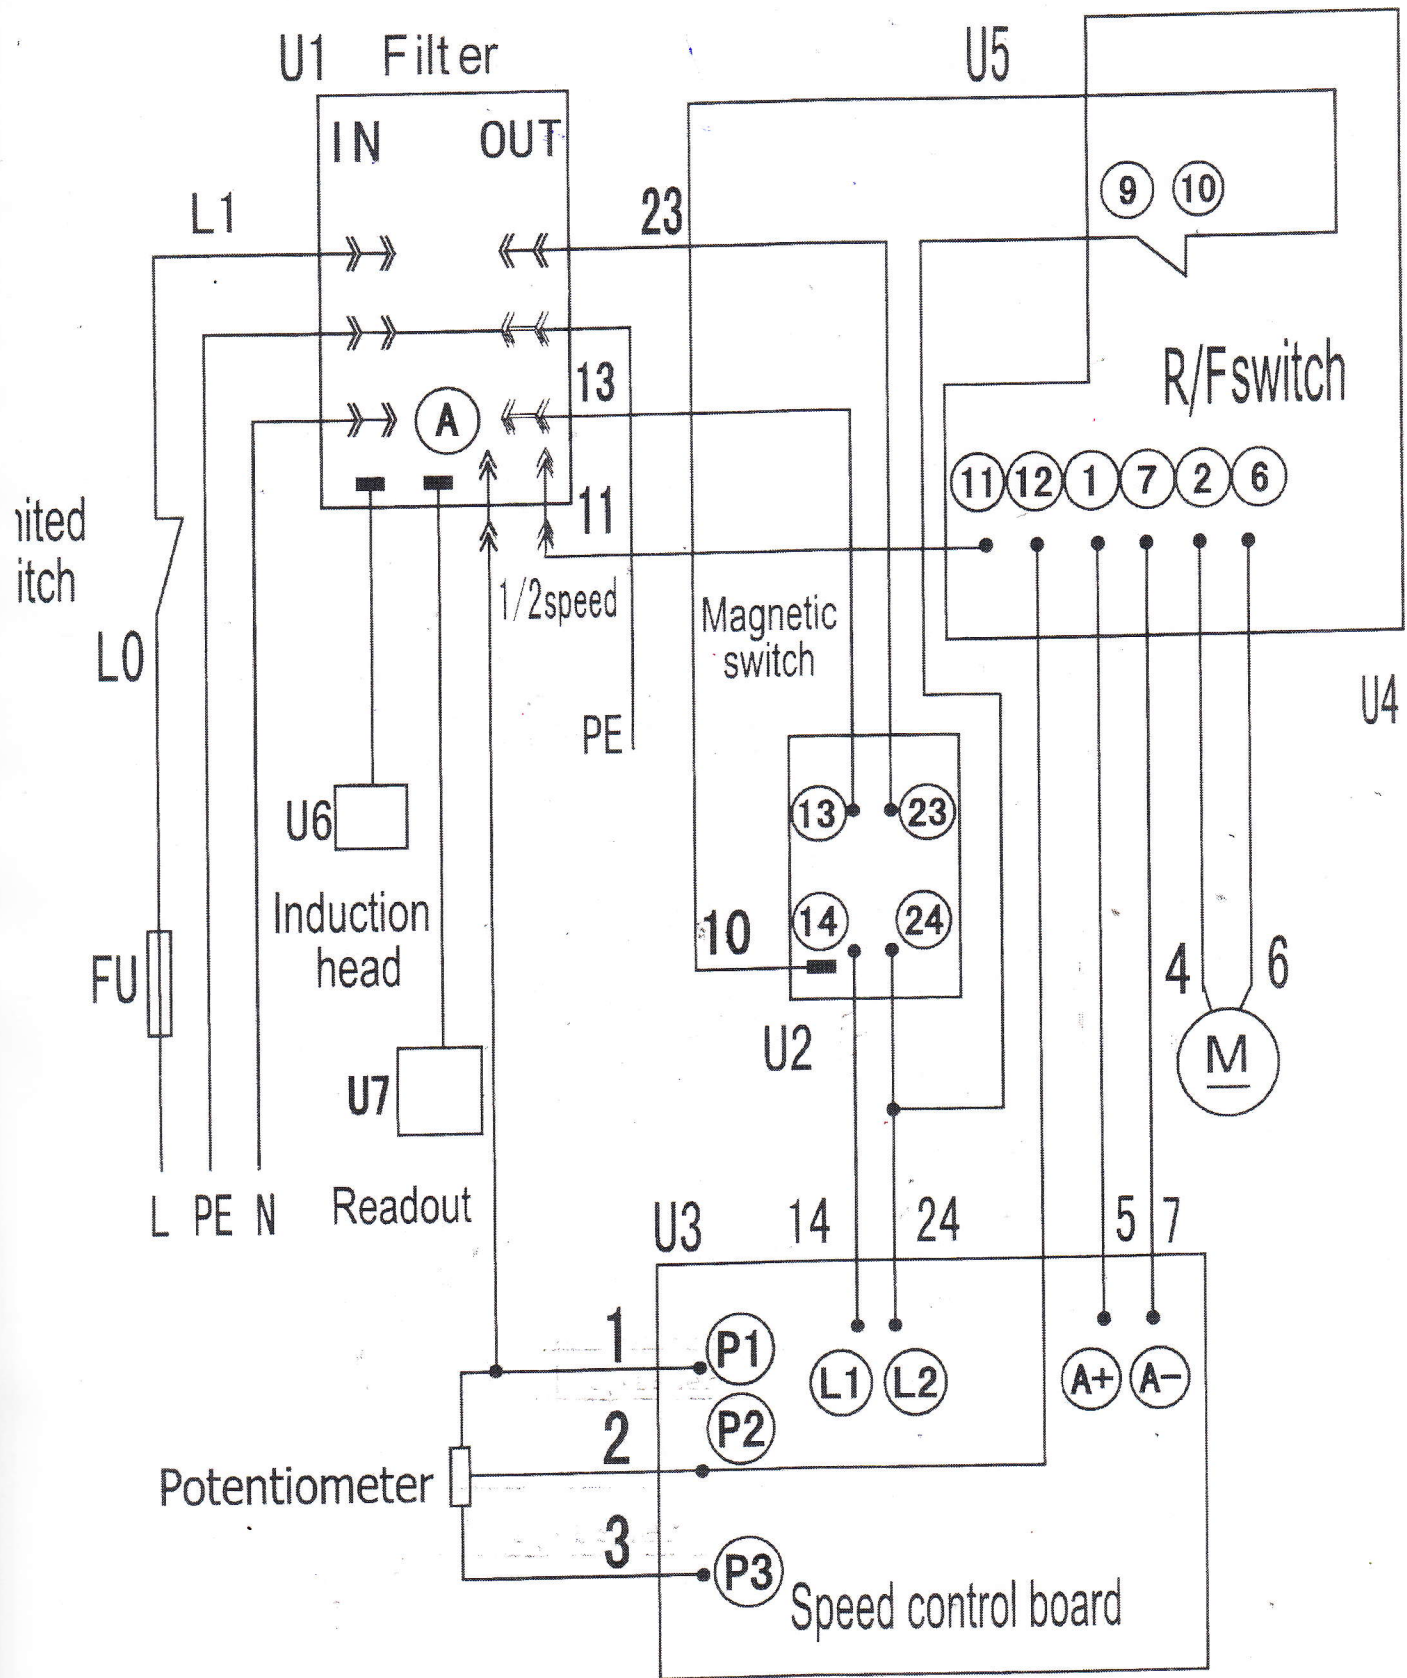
U1 Filter
IN OUT
L1
23
U5
9 10
R/Fswitch
13
A
11
11 12 1 7 2 6
ited
itch
L0
1/2speed
Magnetic switch
PE
U4
U6
13 23
Induction head
10
14 24
4 6
FU
M
U2
U7
L PE N
Readout
U3 14 24 5 7
1 P1
L1 L2
A+ A–
2 P2
Potentiometer
3 P3
Speed control board